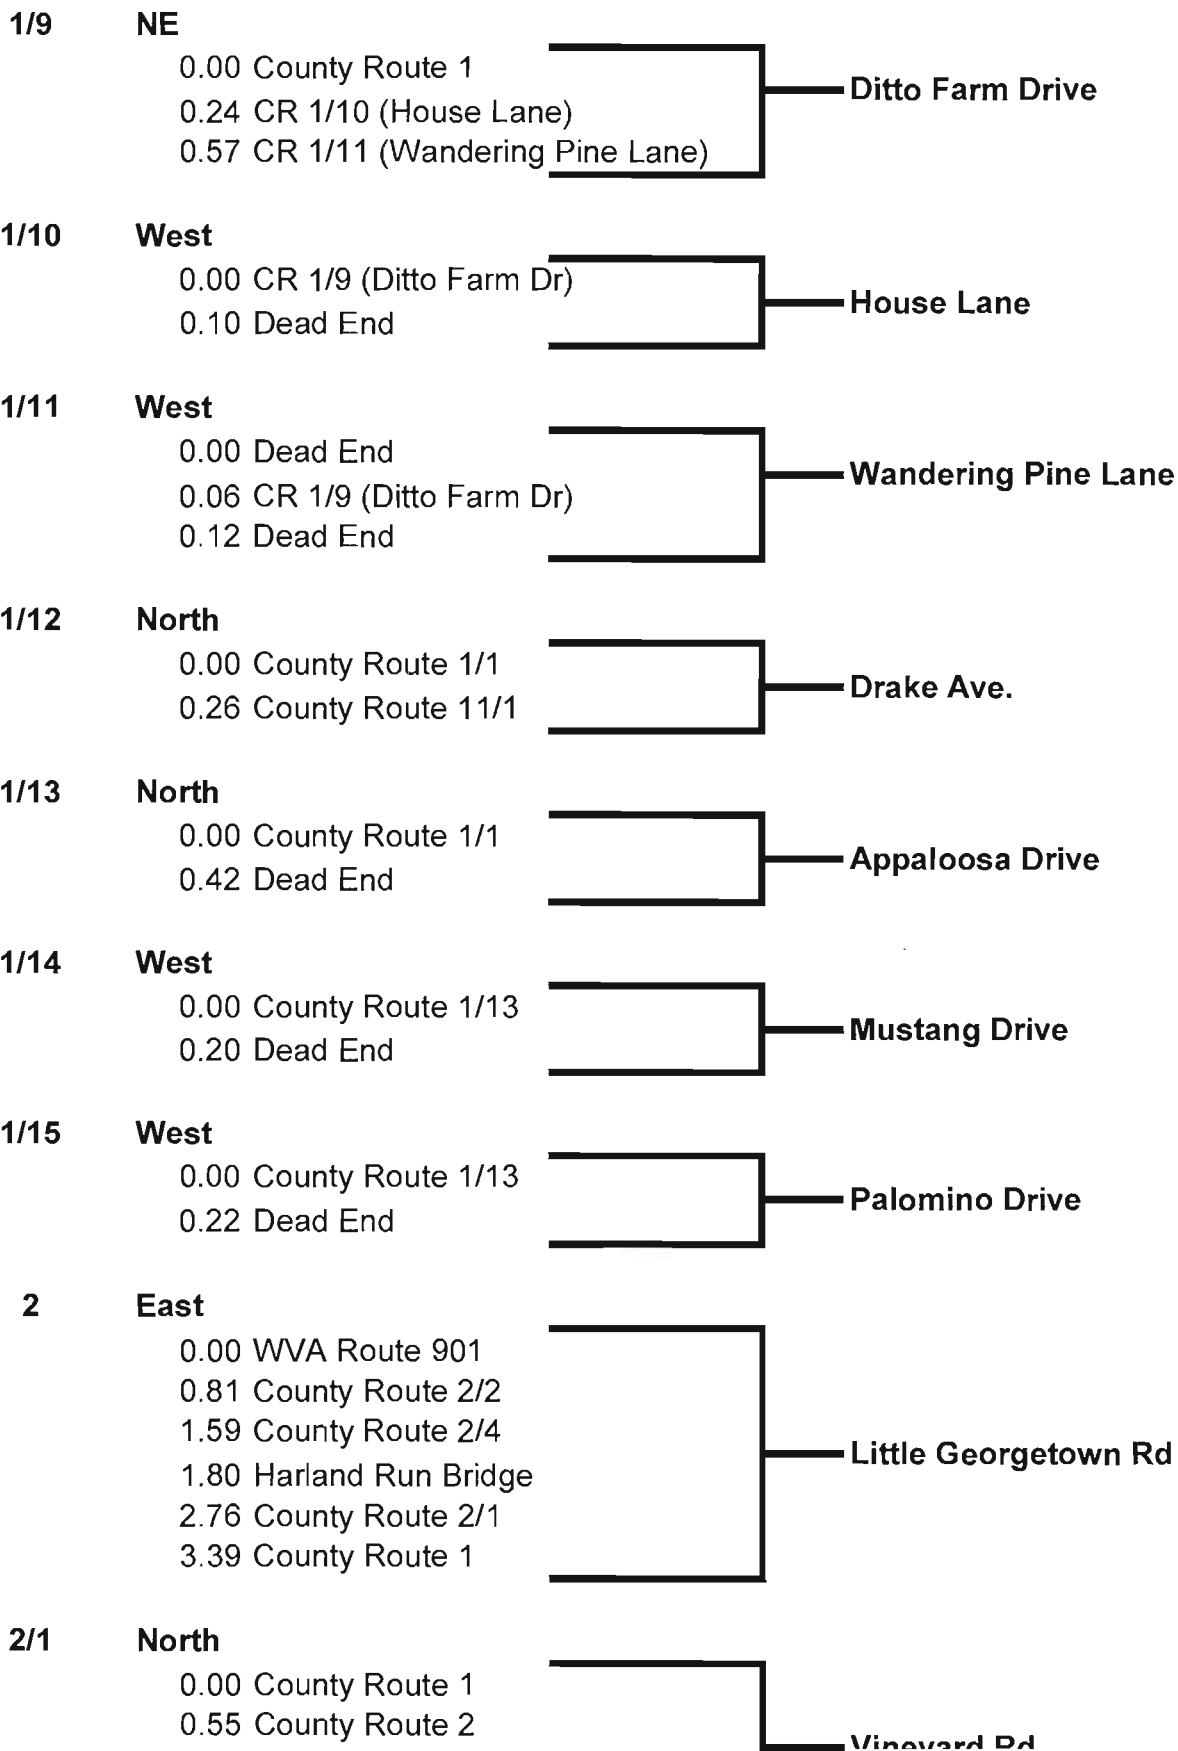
1/9 NE
0.00 County Route 1
0.24 CR 1/10 (House Lane)
0.57 CR 1/11 (Wandering Pine Lane)
Ditto Farm Drive

1/10 West
0.00 CR 1/9 (Ditto Farm Dr)
0.10 Dead End
House Lane

1/11 West
0.00 Dead End
0.06 CR 1/9 (Ditto Farm Dr)
0.12 Dead End
Wandering Pine Lane

1/12 North
0.00 County Route 1/1
0.26 County Route 11/1
Drake Ave.

1/13 North
0.00 County Route 1/1
0.42 Dead End
Appaloosa Drive

1/14 West
0.00 County Route 1/13
0.20 Dead End
Mustang Drive

1/15 West
0.00 County Route 1/13
0.22 Dead End
Palomino Drive

2 East
0.00 WVA Route 901
0.81 County Route 2/2
1.59 County Route 2/4
1.80 Harland Run Bridge
2.76 County Route 2/1
3.39 County Route 1
Little Georgetown Rd

2/1 North
0.00 County Route 1
0.55 County Route 2
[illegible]